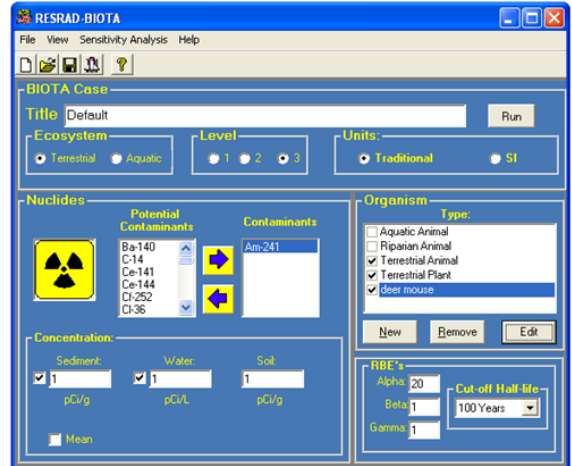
RESRAD-BIOTA

File View Sensitivity Analysis Help

BIOTA Case

Title Default

Run

Ecosystem
Terrestrial Aquatic

Level
1 2 3

Units:
Traditional SI

Nuclides

Potential Contaminants

Ba-140
C-14
Ce-141
Ce-144
Cf-252
Cl-36

Contaminants

Am-241

Concentration:

Sediment:
1
pCi/g

Water:
1
pCi/L

Soil:
1
pCi/g

Mean

Organism

Type:

Aquatic Animal
Riparian Animal
Terrestrial Animal
Terrestrial Plant
deer mouse

New Remove Edit

RBE's

Alpha: 20
Beta: 1
Gamma: 1

Cut-off Half-life
100 Years